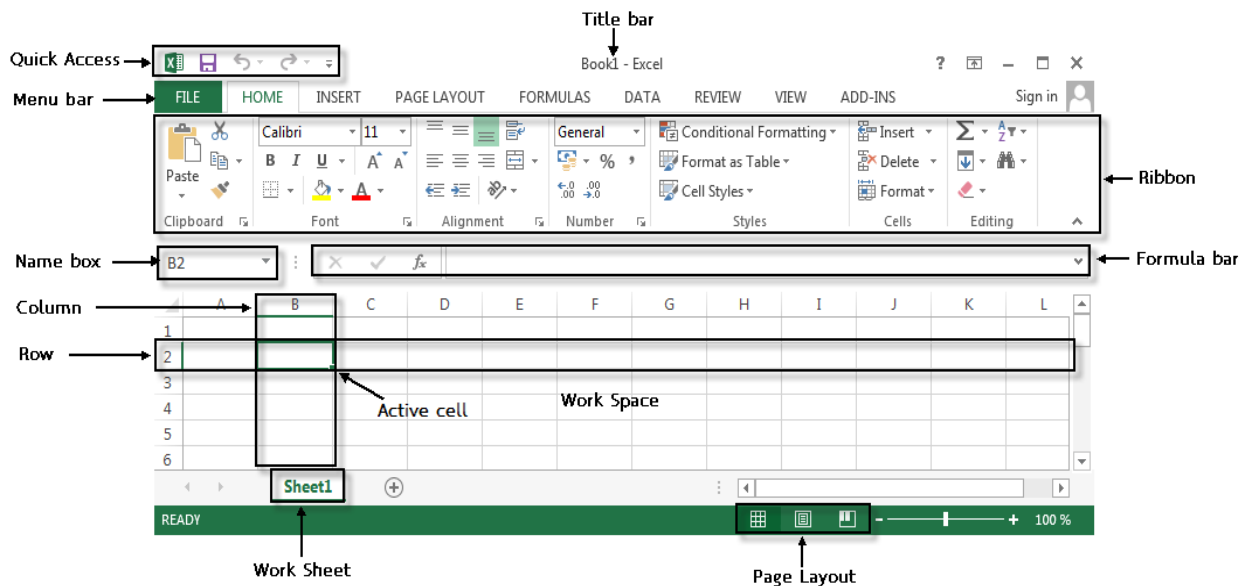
Title bar

Quick Access

Book1 - Excel

? – ✕

Menu bar

FILE HOME INSERT PAGE LAYOUT FORMULAS DATA REVIEW VIEW ADD-INS Sign in

Paste

Calibri 11

B I U A A

A

Clipboard Font Alignment

General

% ,

$\leftarrow.0$ $.00$ $.00$ $\rightarrow.0$

Number

Conditional Formatting

Format as Table

Cell Styles

Styles

Insert

Delete

Format

Cells

Σ

Editing

Ribbon

Name box

B2

$f_x$

Formula bar

Column

| | A | B | C | D | E | F | G | H | I | J | K | L |
|---|---|---|---|---|---|---|---|---|---|---|---|---|
| 1 | | | | | | | | | | | | |
| 2 | | | | | | | | | | | | |
| 3 | | | | | | | | | | | | |
| 4 | | | | | | | | | | | | |
| 5 | | | | | | | | | | | | |
| 6 | | | | | | | | | | | | |

Row

Active cell

Work Space

Sheet1

READY

100 %

Work Sheet

Page Layout